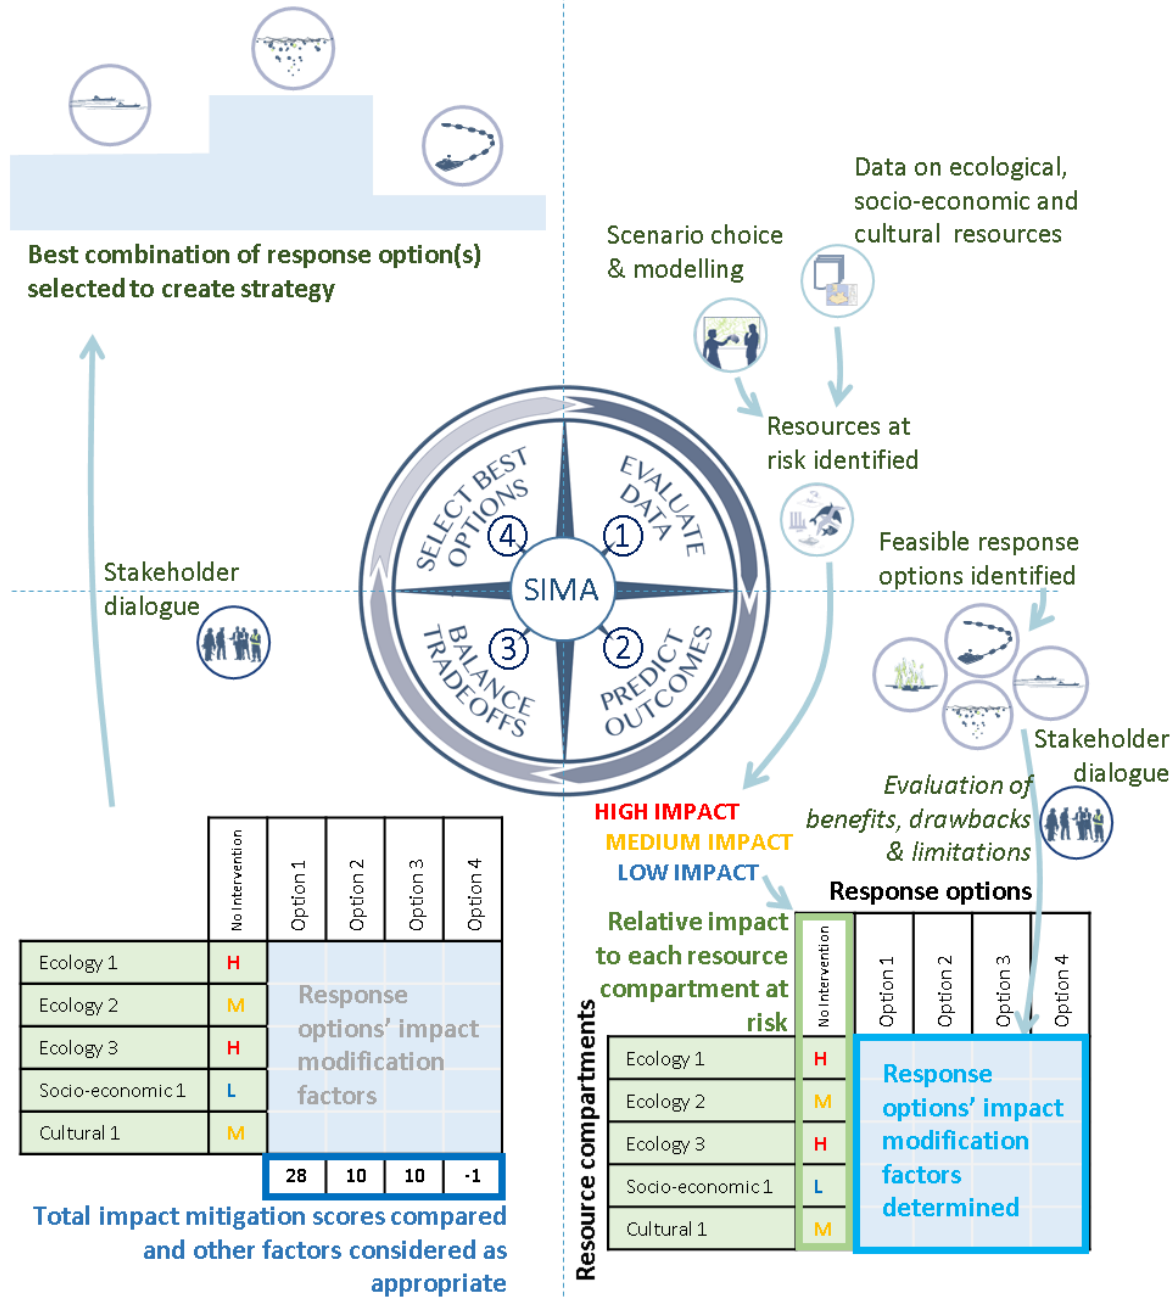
Best combination of response option(s) selected to create strategy

Data on ecological, socio-economic and cultural resources

Scenario choice & modelling

Resources at risk identified

SELECT BEST OPTIONS 4

EVALUATE DATA 1

SIMA

BALANCE TRADEOFFS 3

PREDICT OUTCOMES 2

Stakeholder dialogue

Feasible response options identified

Stakeholder dialogue

Evaluation of benefits, drawbacks & limitations

HIGH IMPACT
MEDIUM IMPACT
LOW IMPACT

Relative impact to each resource compartment at risk

Response options

| | No Intervention | Option 1 | Option 2 | Option 3 | Option 4 |
|---|---|---|---|---|---|
| Ecology 1 | H | Response options' impact modification factors | | | |
| Ecology 2 | M | | | | |
| Ecology 3 | H | | | | |
| Socio-economic 1 | L | | | | |
| Cultural 1 | M | | | | |
| | | 28 | 10 | 10 | -1 |

Total impact mitigation scores compared and other factors considered as appropriate

Resource compartments

| | No Intervention | Option 1 | Option 2 | Option 3 | Option 4 |
|---|---|---|---|---|---|
| Ecology 1 | H | Response options' impact modification factors determined | | | |
| Ecology 2 | M | | | | |
| Ecology 3 | H | | | | |
| Socio-economic 1 | L | | | | |
| Cultural 1 | M | | | | |